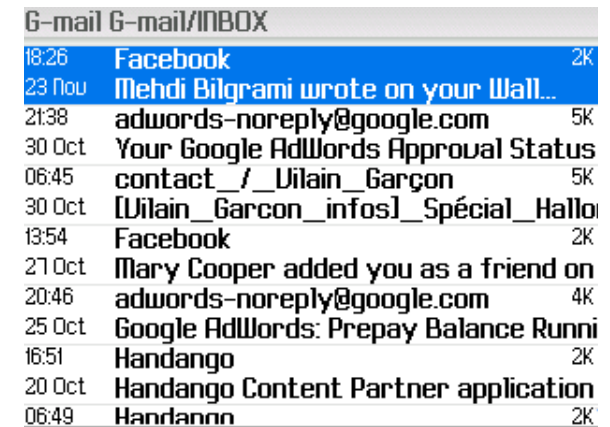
G-mail G-mail/INBOX

18:26 Facebook 2K
23 Nov Mehdi Bilgrami wrote on your Wall...

21:38 adwords-noreply@google.com 5K
30 Oct Your Google AdWords Approval Status

06:45 contact_/_Vilain_Garçon 5K
30 Oct [Vilain_Garcon_infos]_Spécial_Hallo

13:54 Facebook 2K
27 Oct Mary Cooper added you as a friend on

20:46 adwords-noreply@google.com 4K
25 Oct Google AdWords: Prepay Balance Runni

16:51 Handango 2K
20 Oct Handango Content Partner application

06:49 Handango 2K